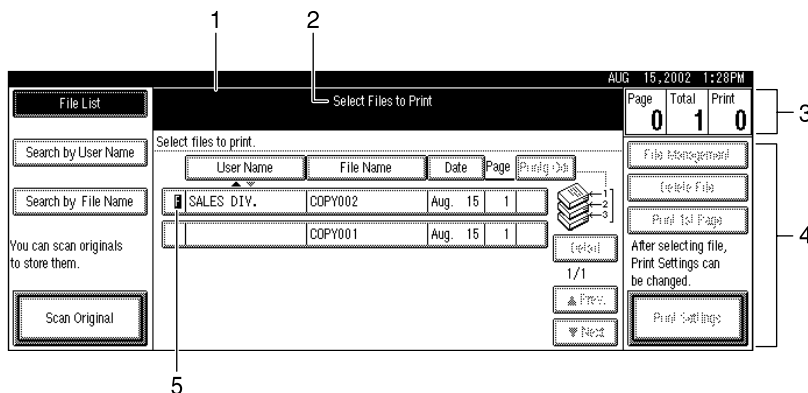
1
2
AUG 15,2002 1:28PM
File List
Select Files to Print
Page 0
Total 1
Print 0
3
Select files to print.
Search by User Name
User Name
File Name
Date
Page
Print Ord.
File Management
Delete File
Search by File Name
SALES DIV.
COPY002
Aug. 15
1
1
2
3
Print 1st Page
COPY001
Aug. 15
1
4
You can scan originals to store them.
Detail
1/1
After selecting file, Print Settings can be changed.
▲Prev.
Scan Original
▼Next
Print Settings
5